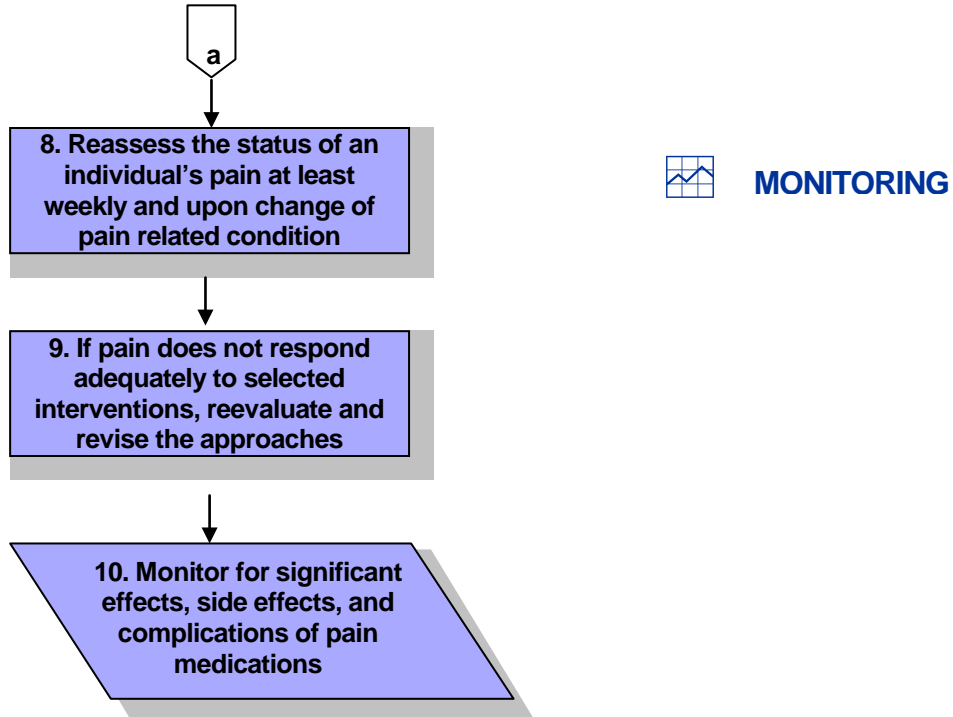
a

8. Reassess the status of an individual's pain at least weekly and upon change of pain related condition

MONITORING

9. If pain does not respond adequately to selected interventions, reevaluate and revise the approaches

10. Monitor for significant effects, side effects, and complications of pain medications